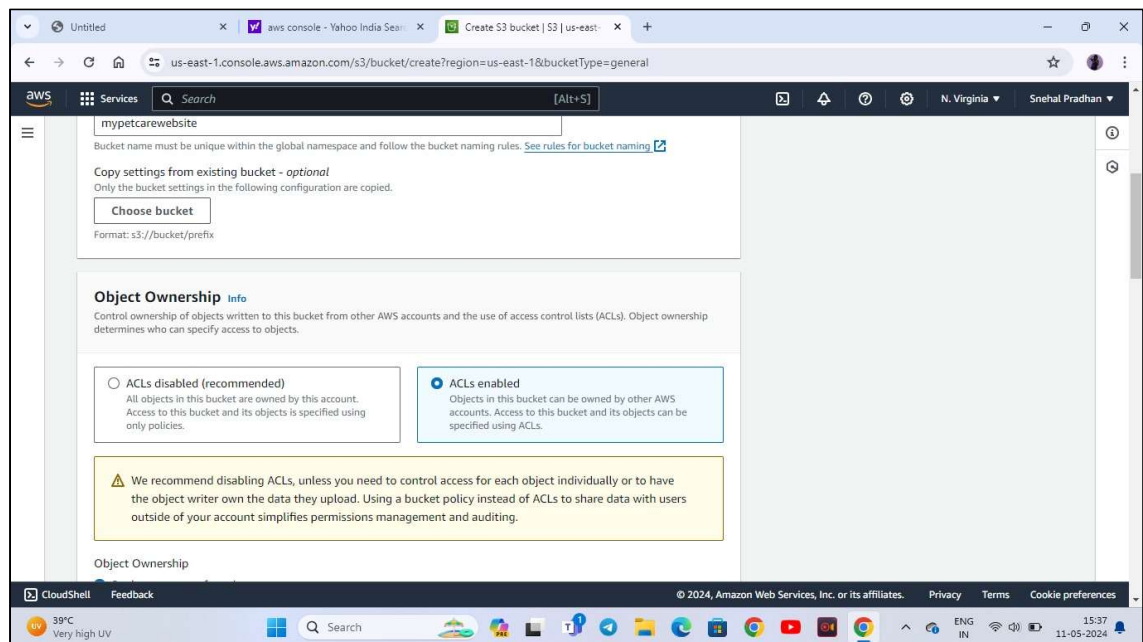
Untitled
aws console - Yahoo India Sear
Create S3 bucket | S3 | us-east-
us-east-1.console.aws.amazon.com/s3/bucket/create?region=us-east-1&bucketType=general

aws Services Search [Alt+S] N. Virginia ▼ Snehal Pradhan ▼

mypetcarewebsite
Bucket name must be unique within the global namespace and follow the bucket naming rules. See rules for bucket naming

Copy settings from existing bucket - optional
Only the bucket settings in the following configuration are copied.

Choose bucket

Format: s3://bucket/prefix

Object Ownership Info
Control ownership of objects written to this bucket from other AWS accounts and the use of access control lists (ACLs). Object ownership determines who can specify access to objects.

ACLs disabled (recommended)
All objects in this bucket are owned by this account. Access to this bucket and its objects is specified using only policies.

ACLs enabled
Objects in this bucket can be owned by other AWS accounts. Access to this bucket and its objects can be specified using ACLs.

We recommend disabling ACLs, unless you need to control access for each object individually or to have the object writer own the data they upload. Using a bucket policy instead of ACLs to share data with users outside of your account simplifies permissions management and auditing.

Object Ownership

CloudShell Feedback © 2024, Amazon Web Services, Inc. or its affiliates. Privacy Terms Cookie preferences

39°C
Very high UV
Search
ENG IN
15:37
11-05-2024